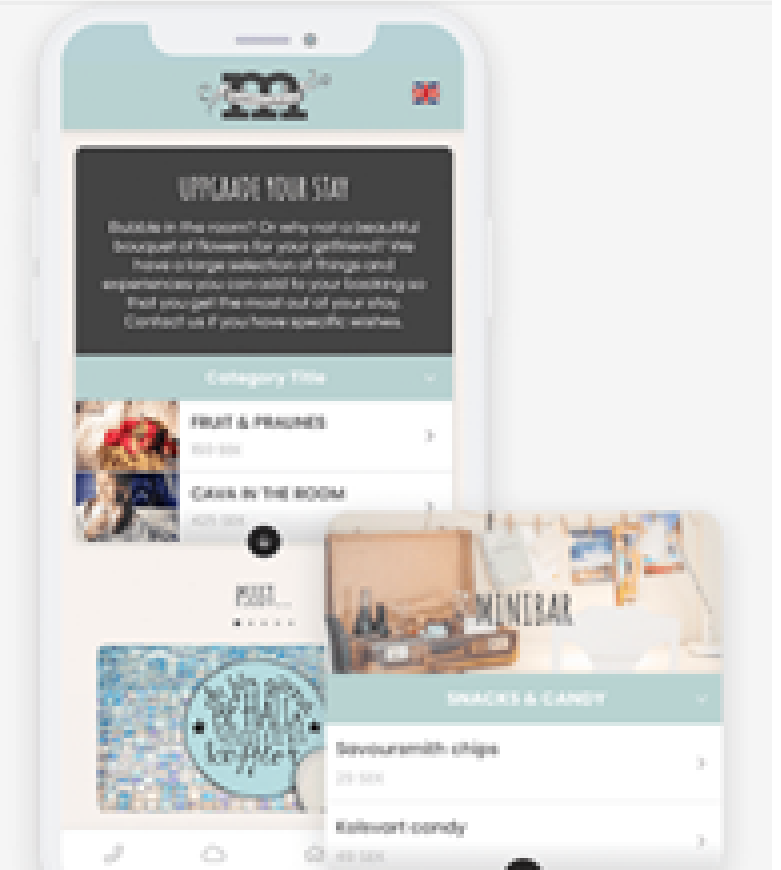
UPGRADE YOUR STAY

Bubble in the room? Or why not a beautiful bouquet of flowers for your girlfriend? We have a large selection of things and experiences you can add to your booking so that you get the most out of your stay. Contact us if you have specific wishes.

Category Title

FRUIT & PRALINES

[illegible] SEK

CAVA IN THE ROOM

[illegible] SEK

PSSST...

MINIBAR

SNACKS & CANDY

Savoursmith chips

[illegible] SEK

Kolsvart candy

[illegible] SEK